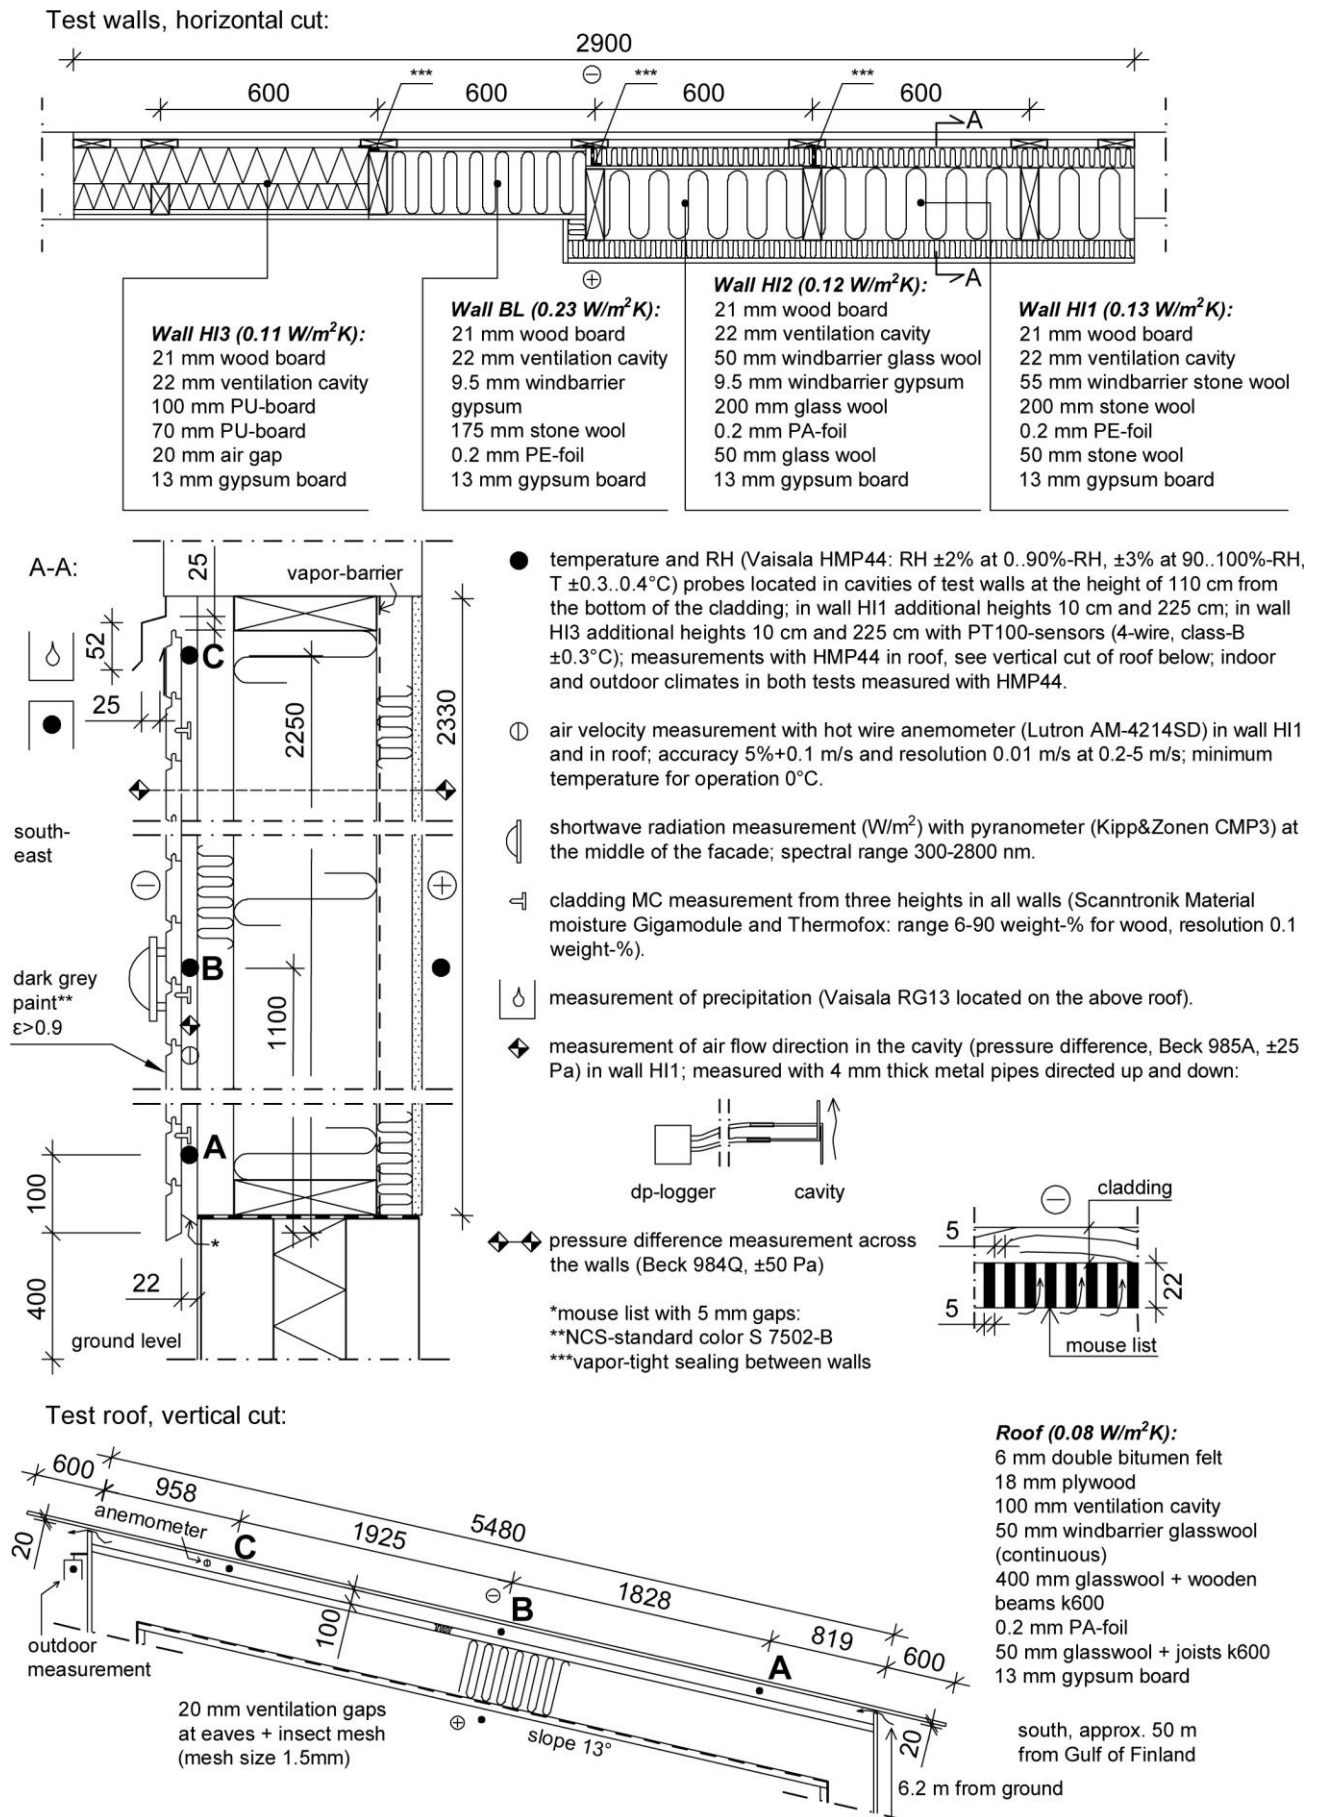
Test walls, horizontal cut:

2900

600 600 600 600

*** *** ***

A

⊖

A

⊕

Wall HI3 (0.11 W/m$^2$K):
21 mm wood board
22 mm ventilation cavity
100 mm PU-board
70 mm PU-board
20 mm air gap
13 mm gypsum board

Wall BL (0.23 W/m$^2$K):
21 mm wood board
22 mm ventilation cavity
9.5 mm windbarrier gypsum
175 mm stone wool
0.2 mm PE-foil
13 mm gypsum board

Wall HI2 (0.12 W/m$^2$K):
21 mm wood board
22 mm ventilation cavity
50 mm windbarrier glass wool
9.5 mm windbarrier gypsum
200 mm glass wool
0.2 mm PA-foil
50 mm glass wool
13 mm gypsum board

Wall HI1 (0.13 W/m$^2$K):
21 mm wood board
22 mm ventilation cavity
55 mm windbarrier stone wool
200 mm stone wool
0.2 mm PE-foil
50 mm stone wool
13 mm gypsum board

A-A:

25

vapor-barrier

52

C

25

2250

2330

south-east

⊖

⊕

B

dark grey paint**
ε>0.9

1100

A

100

400

*

22

ground level

temperature and RH (Vaisala HMP44: RH ±2% at 0..90%-RH, ±3% at 90..100%-RH, T ±0.3..0.4°C) probes located in cavities of test walls at the height of 110 cm from the bottom of the cladding; in wall HI1 additional heights 10 cm and 225 cm; in wall HI3 additional heights 10 cm and 225 cm with PT100-sensors (4-wire, class-B ±0.3°C); measurements with HMP44 in roof, see vertical cut of roof below; indoor and outdoor climates in both tests measured with HMP44.

air velocity measurement with hot wire anemometer (Lutron AM-4214SD) in wall HI1 and in roof; accuracy 5%+0.1 m/s and resolution 0.01 m/s at 0.2-5 m/s; minimum temperature for operation 0°C.

shortwave radiation measurement (W/m$^2$) with pyranometer (Kipp&Zonen CMP3) at the middle of the facade; spectral range 300-2800 nm.

cladding MC measurement from three heights in all walls (Scanntronik Material moisture Gigamodule and Thermofox: range 6-90 weight-% for wood, resolution 0.1 weight-%).

measurement of precipitation (Vaisala RG13 located on the above roof).

measurement of air flow direction in the cavity (pressure difference, Beck 985A, ±25 Pa) in wall HI1; measured with 4 mm thick metal pipes directed up and down:

dp-logger cavity

pressure difference measurement across the walls (Beck 984Q, ±50 Pa)

*mouse list with 5 mm gaps:
**NCS-standard color S 7502-B
***vapor-tight sealing between walls

5 cladding ⊖ 22 5 mouse list

Test roof, vertical cut:

600 958 anemometer C 1925 5480 20 ⊖ B 1828 100 819 600 A outdoor measurement 20 mm ventilation gaps at eaves + insect mesh (mesh size 1.5mm) ⊕ slope 13° 20

6.2 m from ground

Roof (0.08 W/m$^2$K):
6 mm double bitumen felt
18 mm plywood
100 mm ventilation cavity
50 mm windbarrier glasswool (continuous)
400 mm glasswool + wooden beams k600
0.2 mm PA-foil
50 mm glasswool + joists k600
13 mm gypsum board

south, approx. 50 m from Gulf of Finland